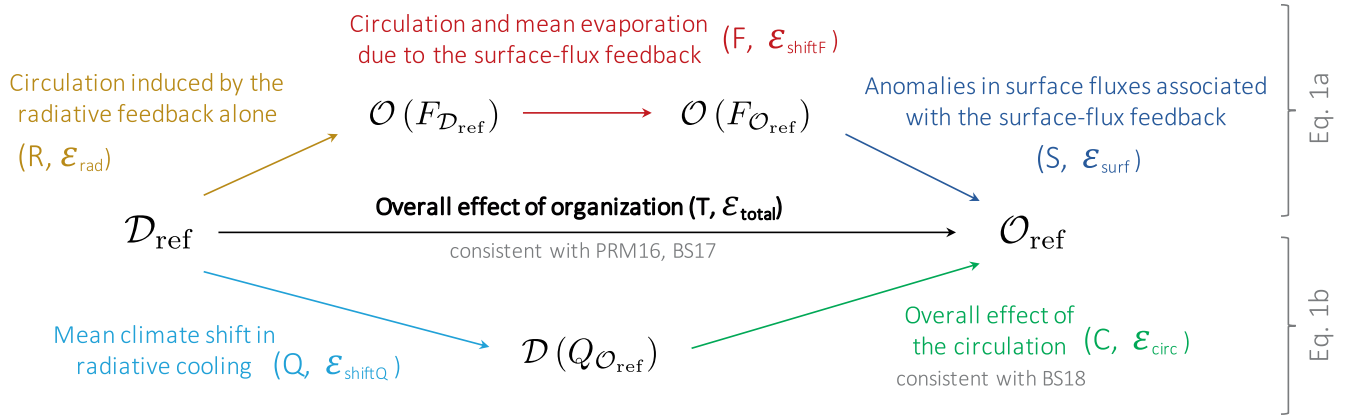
Circulation and mean evaporation due to the surface-flux feedback (F, $\mathcal{E}_{\text{shiftF}}$)

Circulation induced by the radiative feedback alone (R, $\mathcal{E}_{\text{rad}}$)

$\mathcal{O}\left(F_{\mathcal{D}_{\text{ref}}}\right)$

$\mathcal{O}\left(F_{\mathcal{O}_{\text{ref}}}\right)$

Anomalies in surface fluxes associated with the surface-flux feedback (S, $\mathcal{E}_{\text{surf}}$)

Eq. 1a

$\mathcal{D}_{\text{ref}}$

Overall effect of organization (T, $\mathcal{E}_{\text{total}}$)

consistent with PRM16, BS17

$\mathcal{O}_{\text{ref}}$

Mean climate shift in radiative cooling (Q, $\mathcal{E}_{\text{shiftQ}}$)

$\mathcal{D}\left(Q_{\mathcal{O}_{\text{ref}}}\right)$

Overall effect of the circulation (C, $\mathcal{E}_{\text{circ}}$)

consistent with BS18

Eq. 1b